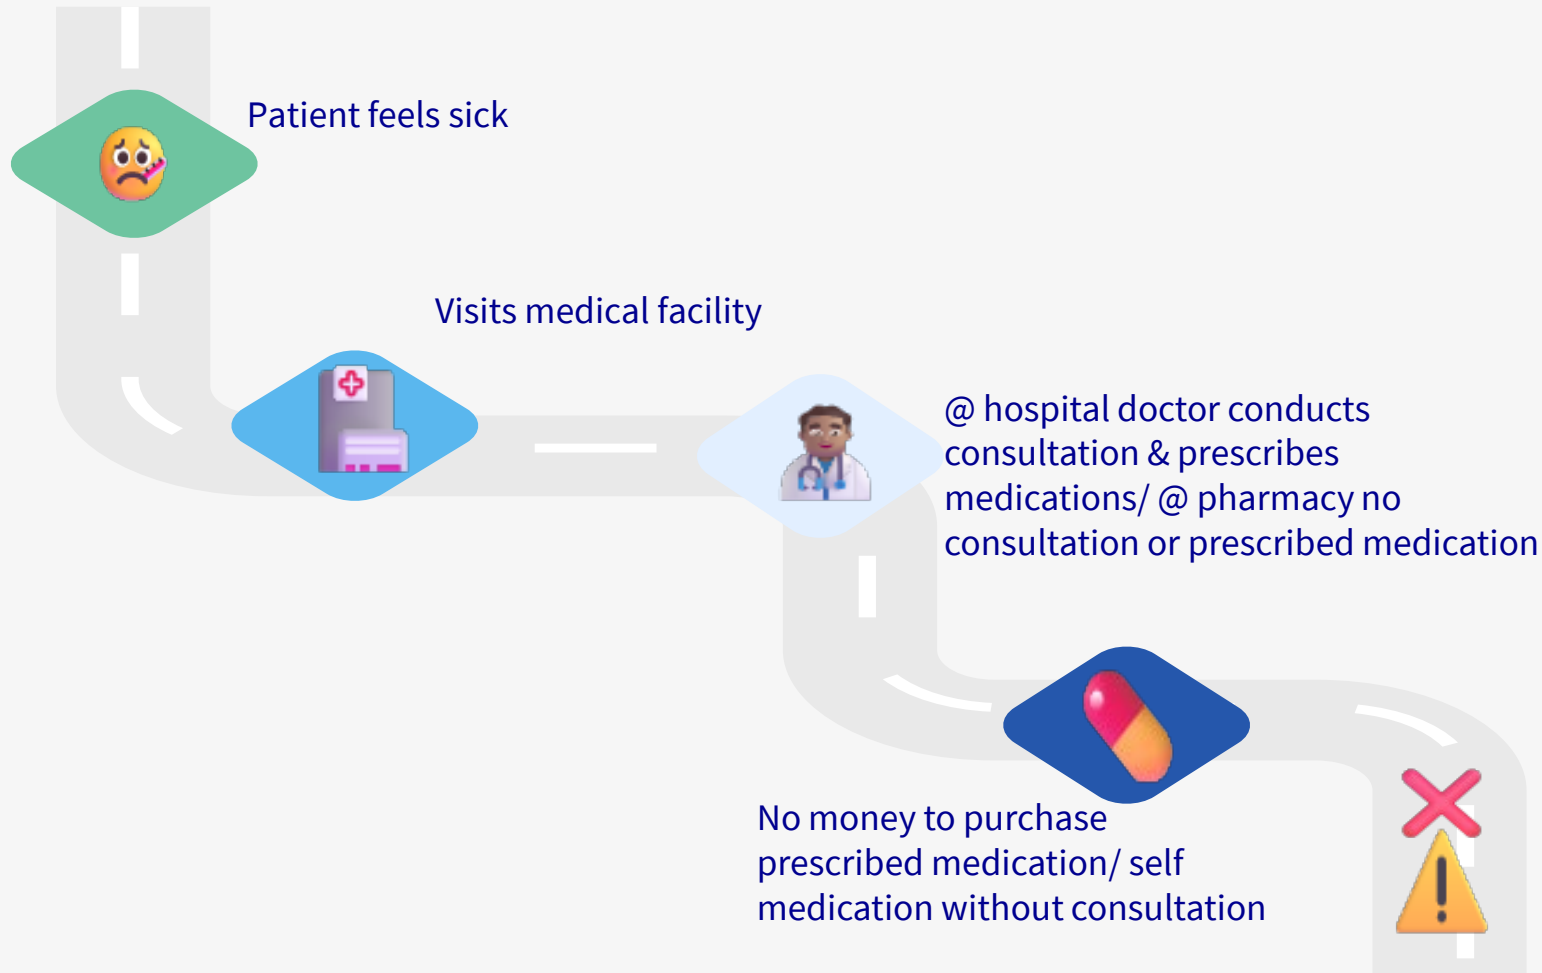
Patient feels sick

Visits medical facility

@ hospital doctor conducts consultation & prescribes medications/ @ pharmacy no consultation or prescribed medication

No money to purchase prescribed medication/ self medication without consultation